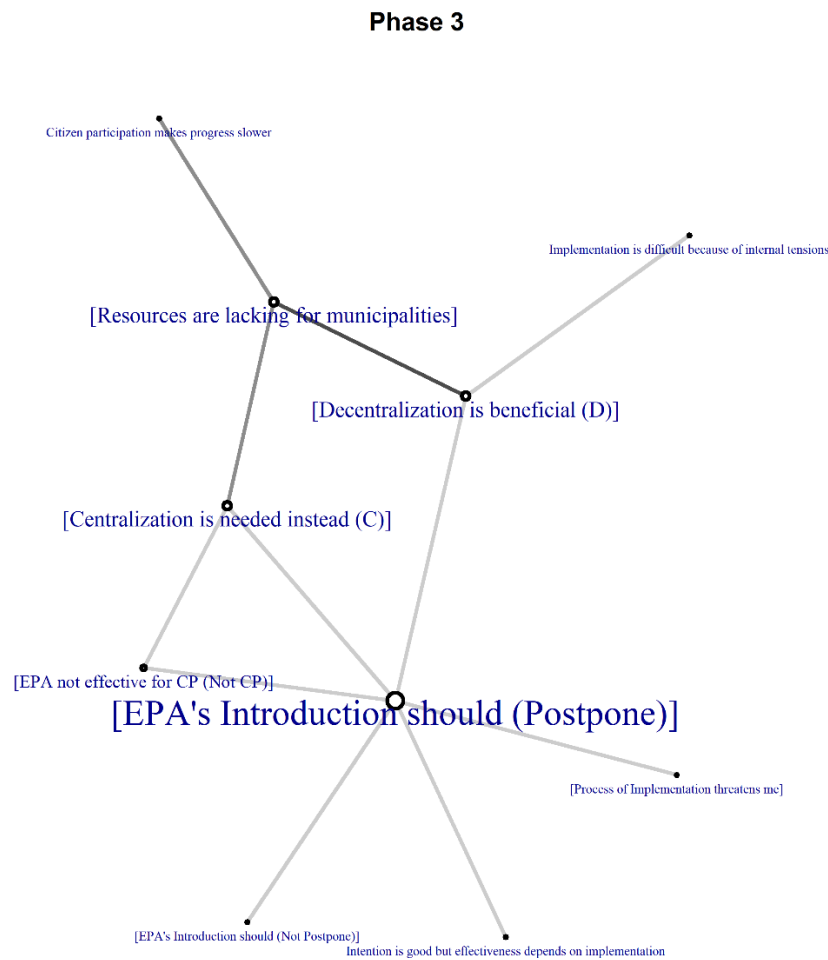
Phase 3

Citizen participation makes progress slower

Implementation is difficult because of internal tensions

[Resources are lacking for municipalities]

[Decentralization is beneficial (D)]

[Centralization is needed instead (C)]

[EPA not effective for CP (Not CP)]

[EPA's Introduction should (Postpone)]

[Process of Implementation threatens me]

[EPA's Introduction should (Not Postpone)]

Intention is good but effectiveness depends on implementation